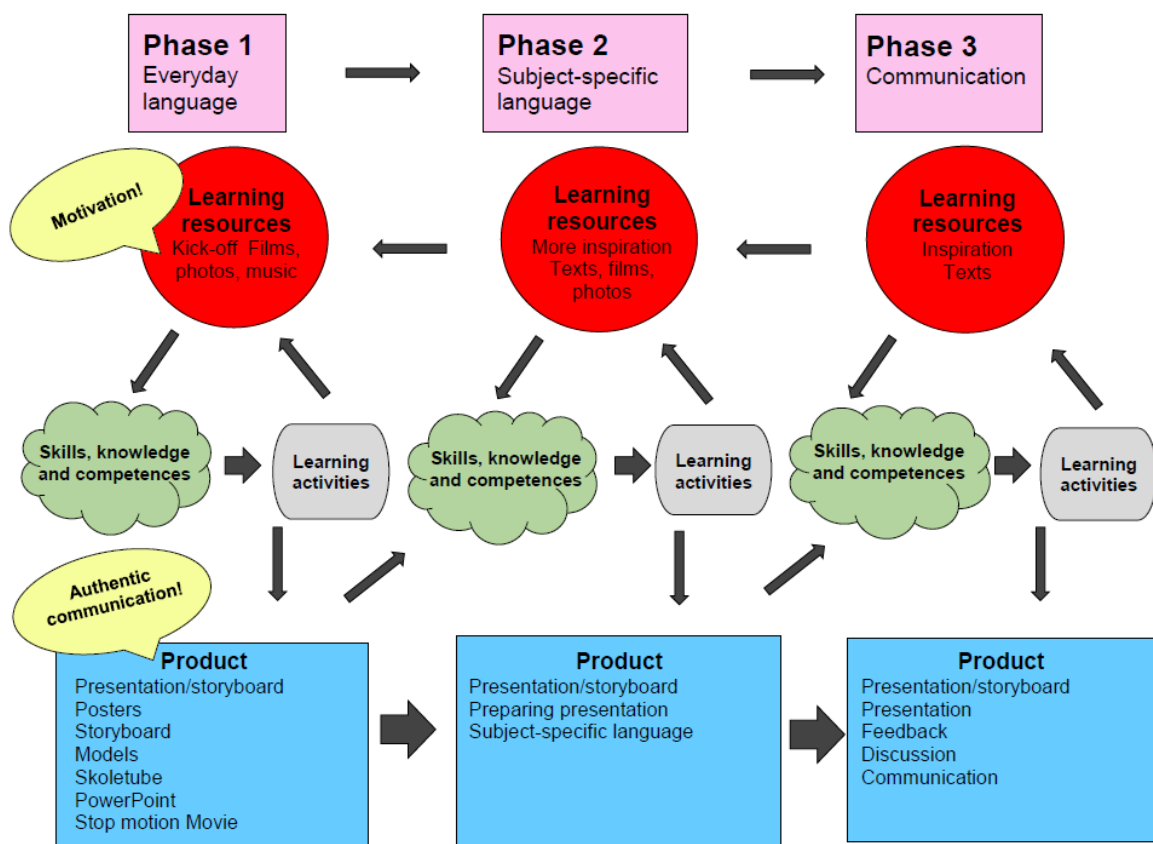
Phase 1
Everyday language

Phase 2
Subject-specific language

Phase 3
Communication

Motivation!

Learning resources
Kick-off Films, photos, music

Learning resources
More inspiration
Texts, films, photos

Learning resources
Inspiration
Texts

Skills, knowledge and competences

Learning activities

Skills, knowledge and competences

Learning activities

Skills, knowledge and competences

Learning activities

Authentic communication!

Product
Presentation/storyboard
Posters
Storyboard
Models
Skoletube
PowerPoint
Stop motion Movie

Product
Presentation/storyboard
Preparing presentation
Subject-specific language

Product
Presentation/storyboard
Presentation
Feedback
Discussion
Communication